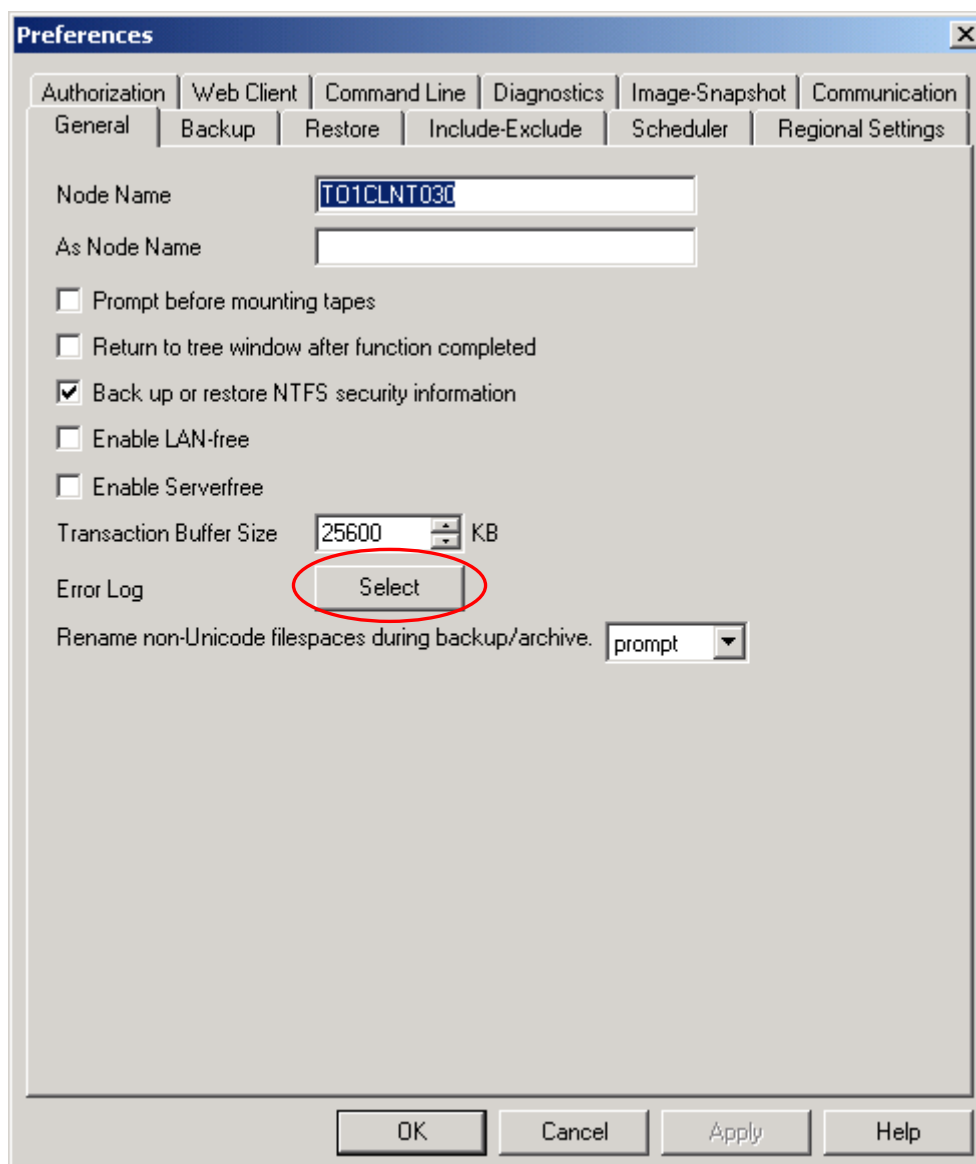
Preferences

Authorization | Web Client | Command Line | Diagnostics | Image-Snapshot | Communication

General | Backup | Restore | Include-Exclude | Scheduler | Regional Settings

Node Name TO1CLNT030

As Node Name

Prompt before mounting tapes

Return to tree window after function completed

Back up or restore NTFS security information

Enable LAN-free

Enable Serverfree

Transaction Buffer Size 25600 KB

Error Log Select

Rename non-Unicode filespaces during backup/archive. prompt

OK Cancel Apply Help